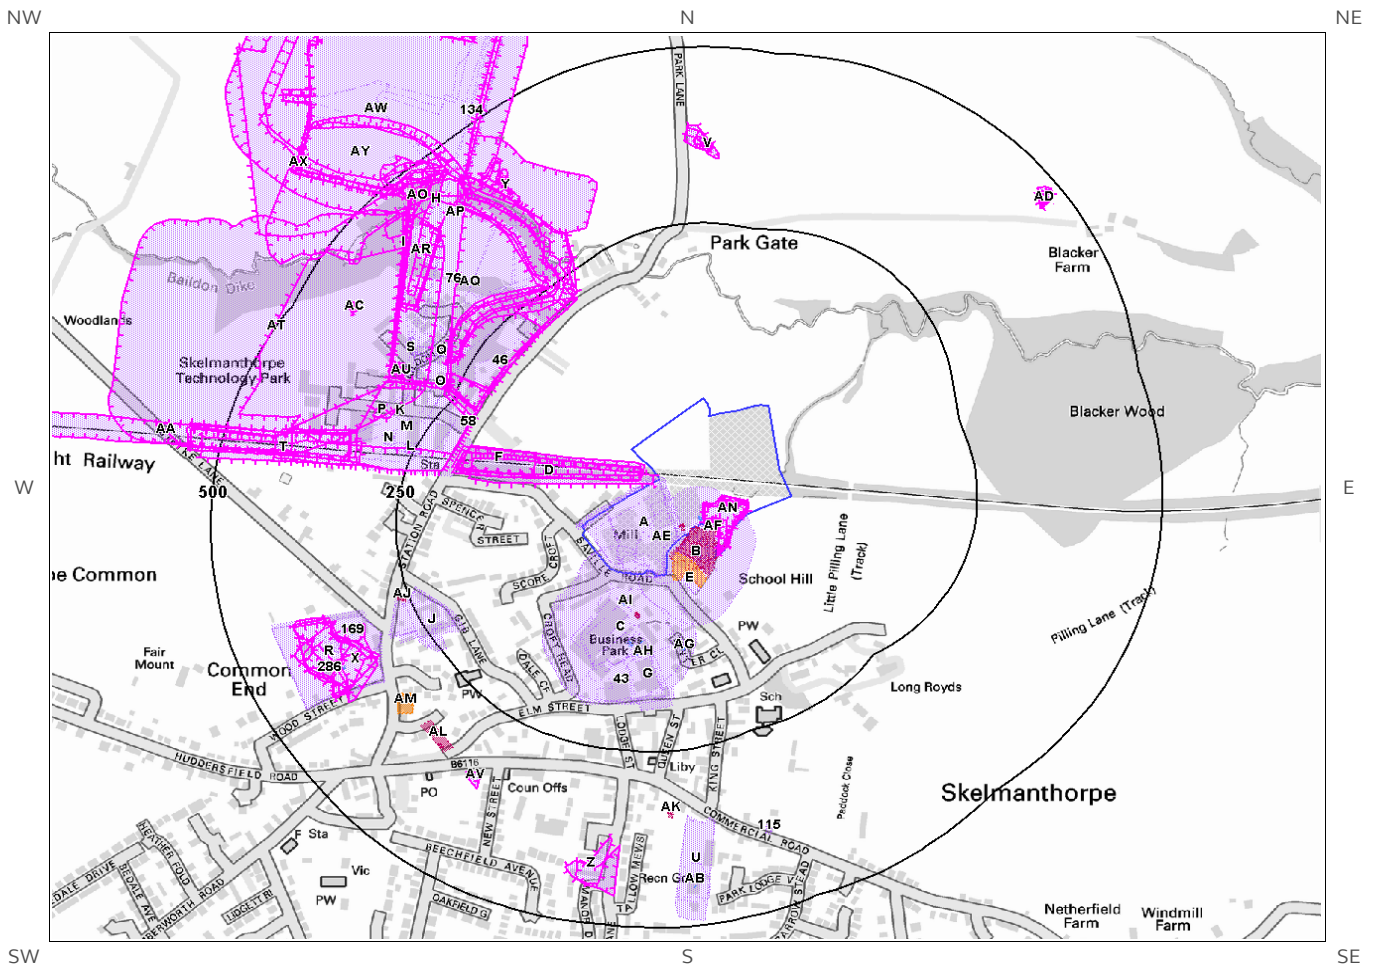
NW
N
NE
W
E
SW
S
SE

PARK LANE
AW
134
AX
AY
V
AO
H
Y
AP
AD
Park Gate
Blacker Farm
I
AR
76
AO
Baildon Dike
AC
Woodlands
AT
S
O
46
Skelmanthorpe Technology Park
AU
O
P
K
M
58
Blacker Wood
AA
T
N
L
F
D
ht Railway
Sta
500
250
STATION ROAD
SPENCER
STREET
AN
A
AF
Mill
AE
B
E
Little Pilling Lane (Track)
SAVILLE ROAD
CROFT
SCORE
School Hill
ne Common
AJ
AI
C
Business Park
AH
AG
PW
Pilling Lane (Track)
J
169
Fair Mount
R
X
286
Common End
CROFT HEAD
DALE CL
43
G
PW
Long Royds
AM
PW
Sch
ELM STREET
WOOD STREET
AL
HUDDERSFIELD ROAD
B6116
AV
Liby
PO
Coun Offs
LOUISE ST
QUEEN ST
KING STREET
NEW STREET
AK
COMMERCIAL ROAD
115
Paddock Close
Skelmanthorpe
F Sta
BEECHFIELD AVENUE
Z
U
Recn Gr
AB
Vic
PW
OAKFIELD G
PARK LODGE V
Netherfield Farm
Windmill Farm